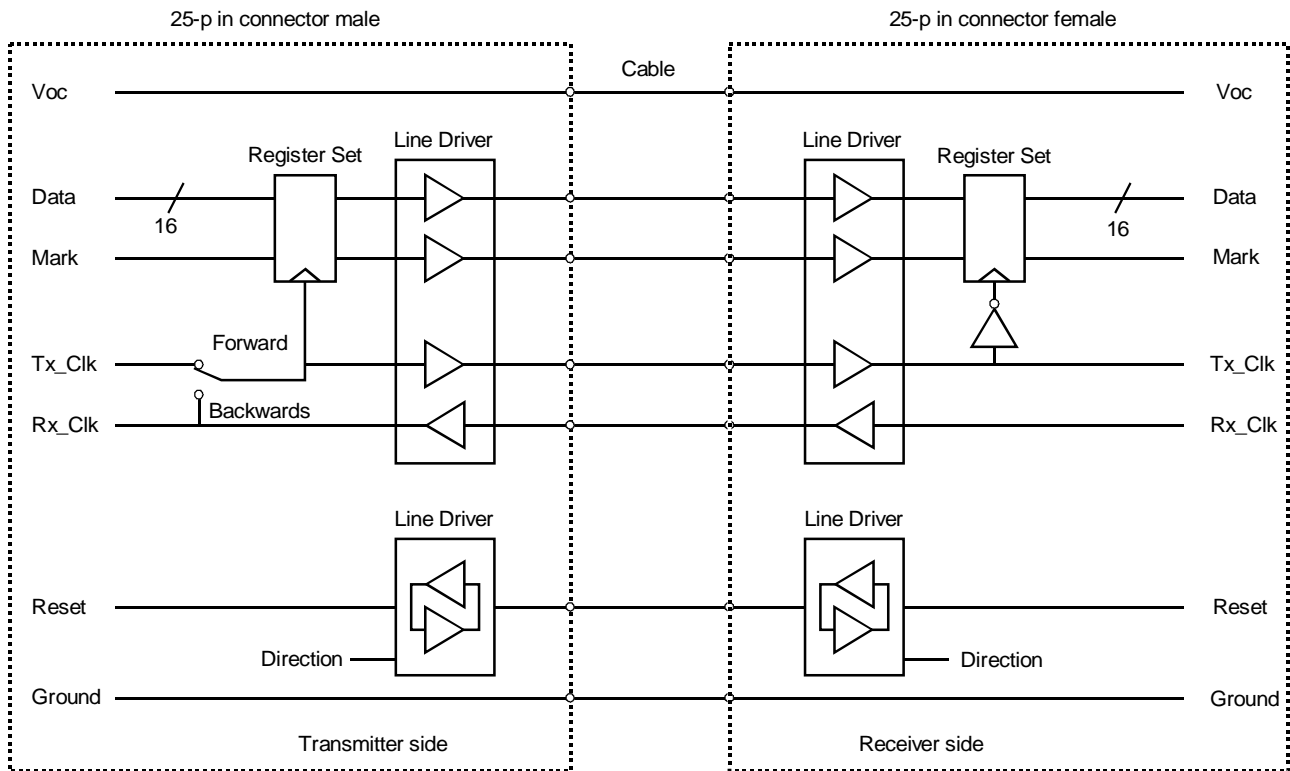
25-p in connector male

25-p in connector female

Cable

Voc

Voc

Register Set

Line Driver

Line Driver

Register Set

Data

16

Data

16

Mark

Mark

Forward

Tx_Clk

Tx_Clk

Backwards

Rx_Clk

Rx_Clk

Line Driver

Line Driver

Reset

Reset

Direction

Direction

Ground

Ground

Transmitter side

Receiver side